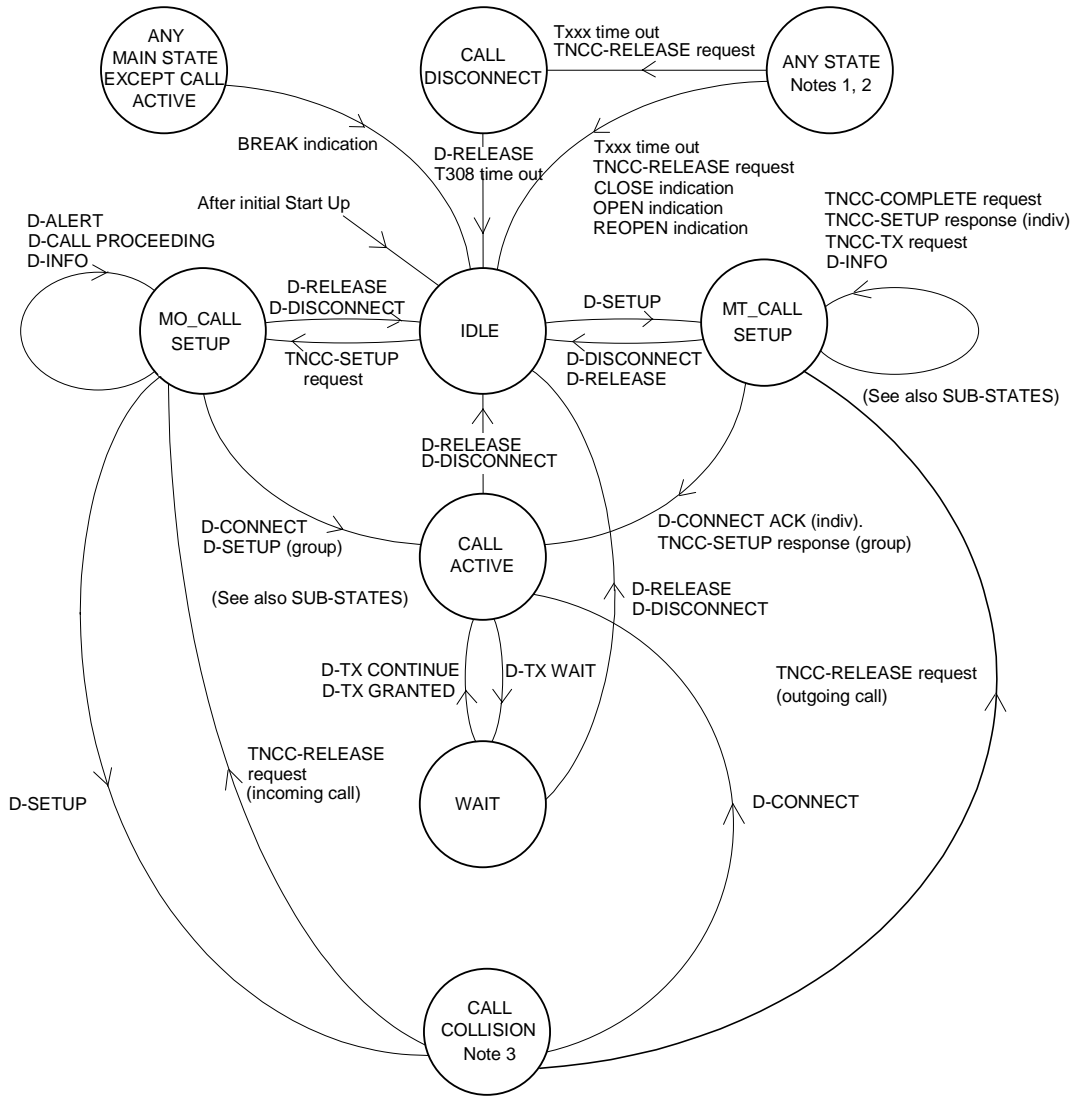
ANY MAIN STATE EXCEPT CALL ACTIVE

CALL DISCONNECT

Txxx time out
TNCC-RELEASE request

ANY STATE
Notes 1, 2

BREAK indication

D-RELEASE
T308 time out

Txxx time out
TNCC-RELEASE request
CLOSE indication
OPEN indication
REOPEN indication

TNCC-COMPLETE request
TNCC-SETUP response (indiv)
TNCC-TX request
D-INFO

After initial Start Up

D-ALERT
D-CALL PROCEEDING
D-INFO

D-RELEASE
D-DISCONNECT

MO_CALL SETUP

IDLE

D-SETUP

MT_CALL SETUP

TNCC-SETUP request

D-DISCONNECT
D-RELEASE

(See also SUB-STATES)

D-RELEASE
D-DISCONNECT

D-CONNECT
D-SETUP (group)

CALL ACTIVE

D-CONNECT ACK (indiv).
TNCC-SETUP response (group)

(See also SUB-STATES)

D-RELEASE
D-DISCONNECT

D-TX CONTINUE
D-TX GRANTED

D-TX WAIT

TNCC-RELEASE request
(outgoing call)

TNCC-RELEASE request
(incoming call)

WAIT

D-SETUP

D-CONNECT

CALL COLLISION
Note 3